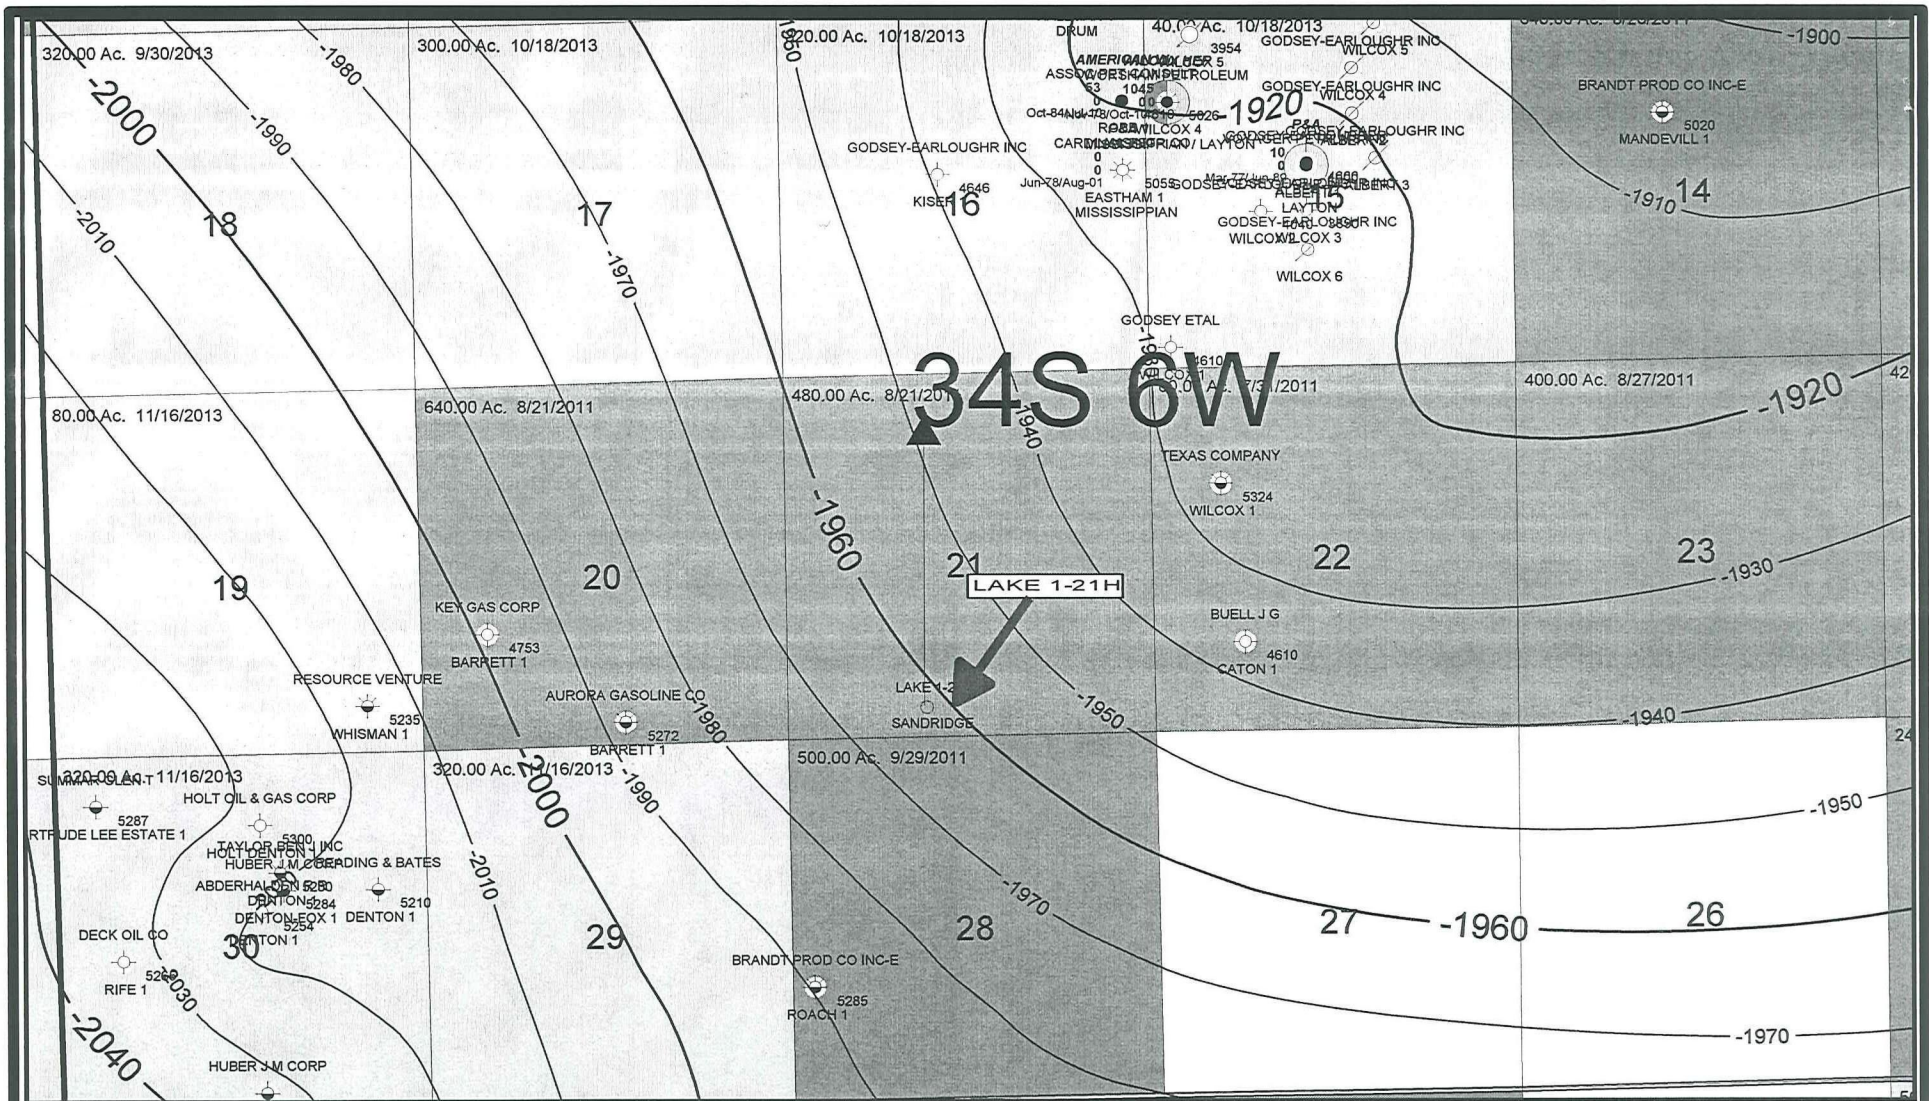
320.00 Ac. 9/30/2013
300.00 Ac. 10/18/2013
320.00 Ac. 10/18/2013
40.00 Ac. 10/18/2013
-1900
-2000
-1980
-1990
-1950
DRUM
AMERICAN ... 5
ASSOCIATED PETROLEUM
3954
GODSEY-EARLOUGHR INC
WILCOX 5
GODSEY-EARLOUGHR INC
WILCOX 4
BRANDT PROD CO INC-E
MANDEVILL 1
5020
-1920
GODSEY-EARLOUGHR INC
WILCOX 4
CARDINAL/ MISSISSIPPIAN / LAYTON
GODSEY-EARLOUGHR INC
GODSEY-EARLOUGHR INC
Jun-78/Aug-01
5055
EASTHAM 1
MISSISSIPPIAN
ALBERT 3
4646
KISER
16
15
LAYTON
GODSEY-EARLOUGHR INC
WILCOX 3
-1910
14
-2010
18
17
-1970
WILCOX 6
GODSEY ETAL
4610
WILCOX 1
34S 6W
80.00 Ac. 11/16/2013
640.00 Ac. 8/21/2011
480.00 Ac. 8/21/2011
7/31/2011
400.00 Ac. 8/27/2011
-1920
-1940
TEXAS COMPANY
5324
WILCOX 1
-1960
21
22
23
-1930
19
20
LAKE 1-21H
KEY GAS CORP
4753
BARRETT 1
BUELL J G
4610
CATON 1
RESOURCE VENTURE
5235
WHISMAN 1
AURORA GASOLINE CO
5272
BARRETT 1
-1980
LAKE 1-2
SANDRIDGE
-1950
-1940
320.00 Ac. 11/16/2013
SUMMIT/OLENT
HOLT OIL & GAS CORP
5287
RTRUDE LEE ESTATE 1
320.00 Ac. 2/16/2013
-2000
-1990
500.00 Ac. 9/29/2011
-1950
TAYLOR BEN J INC
HOLT DENTON
HUBER J M CORP
READING & BATES
5300
ABDERHALDEN 5280
DENTON 5284
5210
DENTON-FOX 1
DENTON 1
5254
DENTON 1
-2010
-1970
DECK OIL CO
30
29
28
27
-1960
26
RIFE 1
-2030
BRANDT PROD CO INC-E
5285
ROACH 1
-1970
-2040
HUBER J M CORP